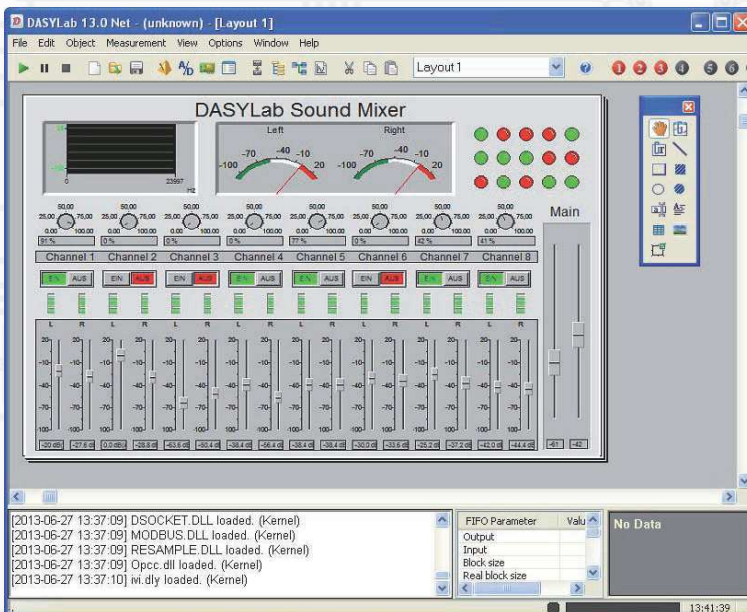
DASYLab 13.0 Net - (unknown) - [Layout 1]

File Edit Object Measurement View Options Window Help

Layout 1

DASYLab Sound Mixer

Left

Right

-70 -40 -10
-100 20

-70 -40 -10
-100 20

0 23997 Hz

Main

50,00
25,00 75,00
0,00 100,00

81 %
0 %
0 %
0 %
77 %
0 %
42 %
41 %

Channel 1 Channel 2 Channel 3 Channel 4 Channel 5 Channel 6 Channel 7 Channel 8

EIN AUS

L R

20
-10
-40
-70
-100

-20 dB -27,6 dB 0,0 dB -28,8 dB -63,6 dB -50,4 dB -38,4 dB -56,4 dB -38,4 dB -38,4 dB -30,0 dB -33,6 dB -25,2 dB -37,2 dB -42,0 dB -44,4 dB -61 -42

[2013-06-27 13:37:09] DSOCKET.DLL loaded. (Kernel)
[2013-06-27 13:37:09] MODBUS.DLL loaded. (Kernel)
[2013-06-27 13:37:09] RESAMPLE.DLL loaded. (Kernel)
[2013-06-27 13:37:09] Opcc.dll loaded. (Kernel)
[2013-06-27 13:37:10] ivi.dly loaded. (Kernel)

| FIFO Parameter | Valu |
|---|---|
| Output | |
| Input | |
| Block size | |
| Real block size | |

No Data

13:41:39